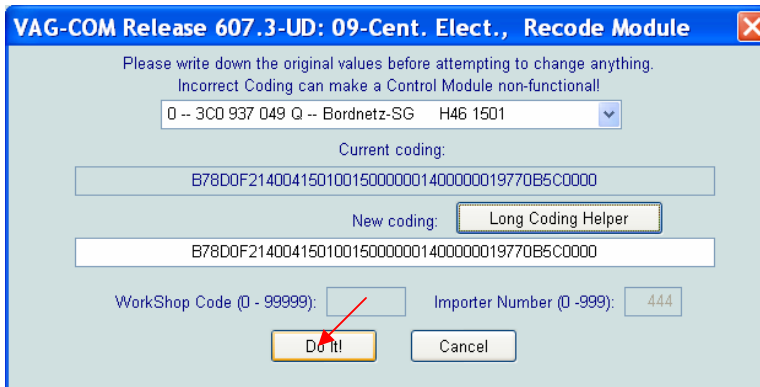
VAG-COM Release 607.3-UD: 09-Cent. Elect., Recode Module

Please write down the original values before attempting to change anything.
Incorrect Coding can make a Control Module non-functional!

0 -- 3C0 937 049 Q -- Bordnetz-SG H46 1501

Current coding:

B78D0F2140041501001500000014000000019770B5C0000

New coding: Long Coding Helper

B78D0F2140041501001500000014000000019770B5C0000

WorkShop Code (0 - 99999): Importer Number (0 -999): 444

Do It! Cancel